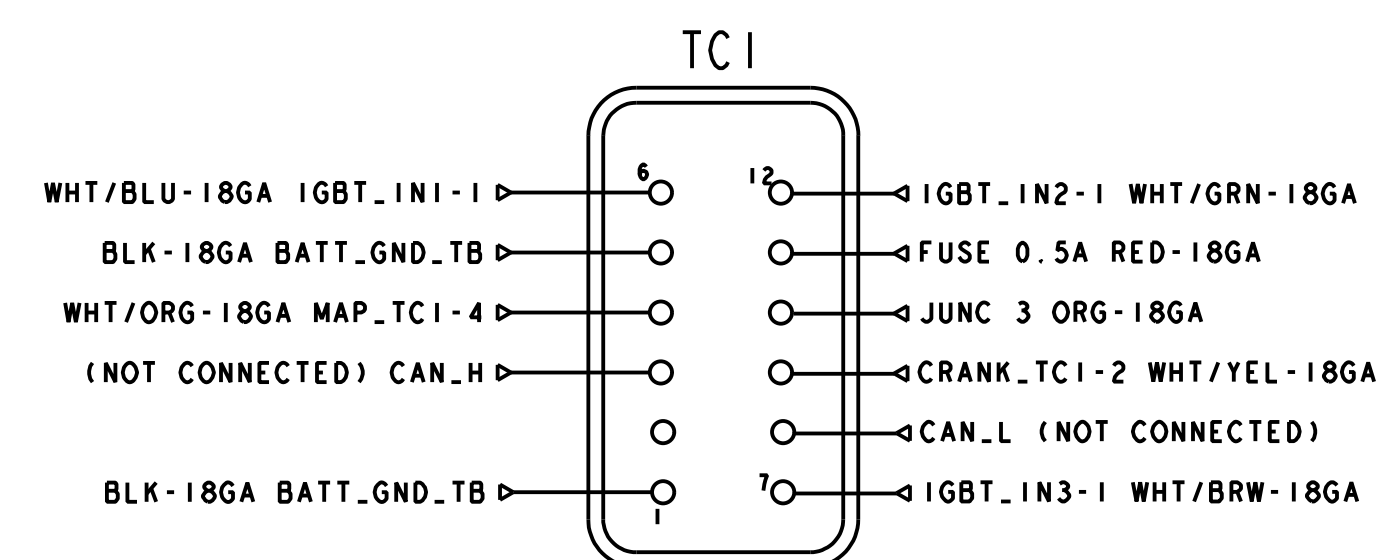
TC1

6
WHT/BLU-18GA IGBT_IN1-1
BLK-18GA BATT_GND_TB
WHT/ORG-18GA MAP_TC1-4
(NOT CONNECTED) CAN_H
BLK-18GA BATT_GND_TB
1

12
IGBT_IN2-1 WHT/GRN-18GA
FUSE 0.5A RED-18GA
JUNC 3 ORG-18GA
CRANK_TC1-2 WHT/YEL-18GA
CAN_L (NOT CONNECTED)
7
IGBT_IN3-1 WHT/BRW-18GA